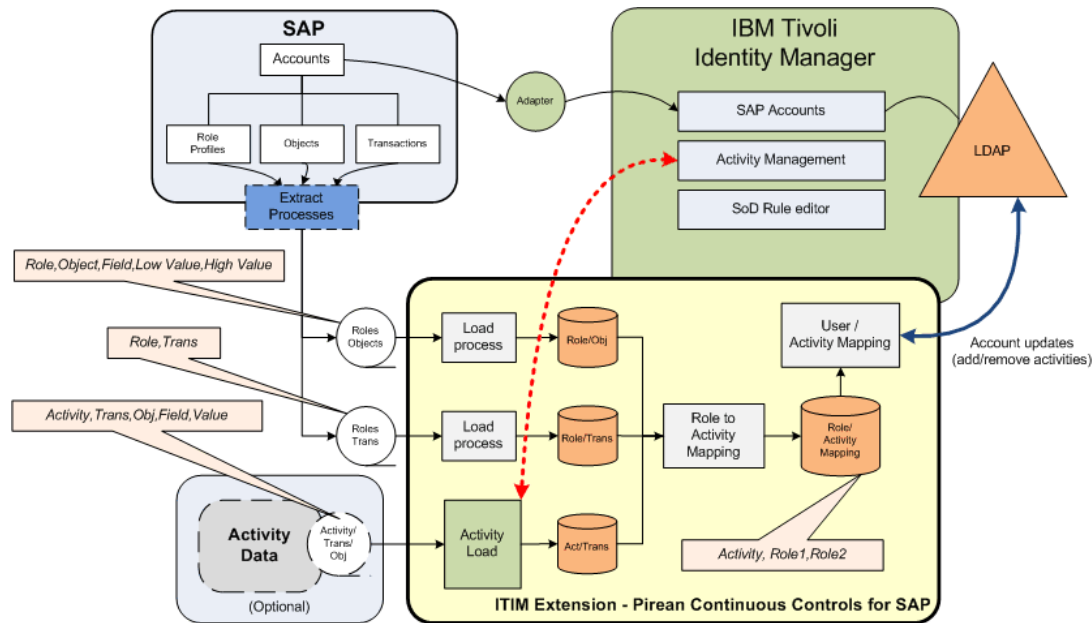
SAP

Accounts

Role Profiles

Objects

Transactions

Extract Processes

Adapter

IBM Tivoli Identity Manager

SAP Accounts

Activity Management

SoD Rule editor

LDAP

Role,Object,Field,Low Value,High Value

Roles Objects

Load process

Role/Obj

User / Activity Mapping

Account updates (add/remove activities)

Role,Trans

Roles Trans

Load process

Role/Trans

Role to Activity Mapping

Role/ Activity Mapping

Activity,Trans,Obj,Field,Value

Activity Data

Activity/ Trans/ Obj

Activity Load

Act/Trans

Activity, Role1,Role2

(Optional)

ITIM Extension - Pirean Continuous Controls for SAP